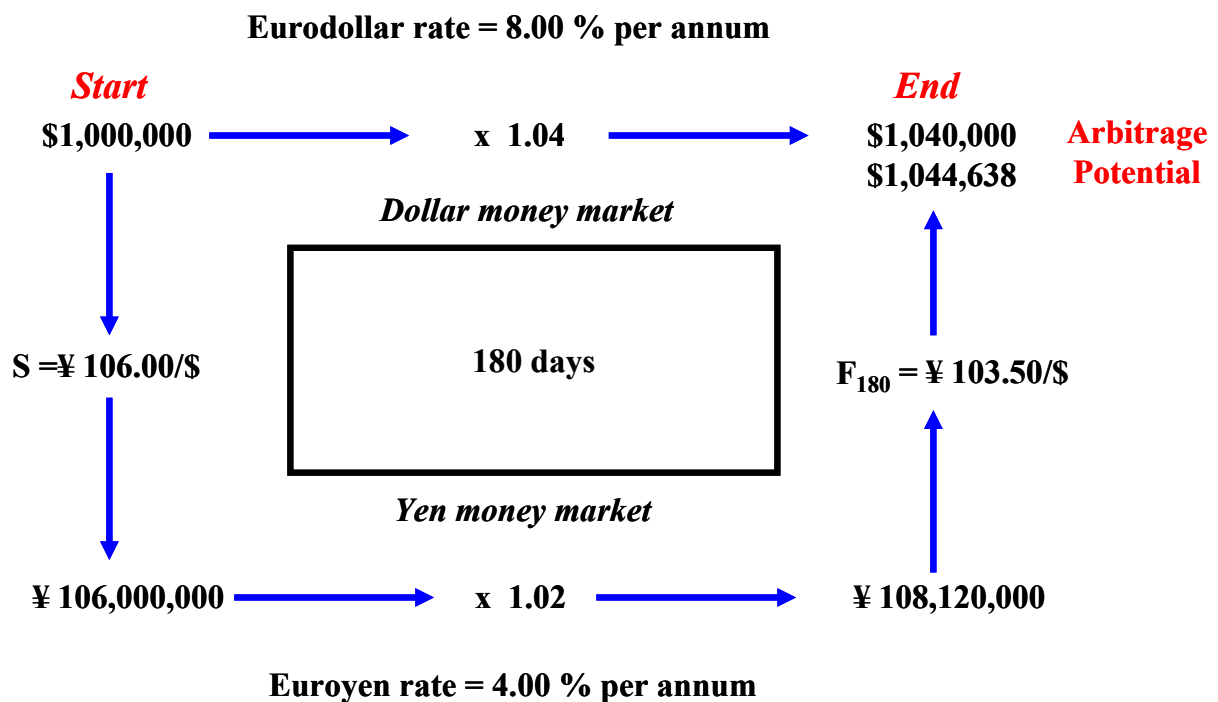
Eurodollar rate = 8.00 % per annum

Start

End

$1,000,000

x 1.04

$1,040,000
$1,044,638

Arbitrage Potential

Dollar money market

180 days

S =¥ 106.00/$

$F_{180}$ = ¥ 103.50/$

Yen money market

¥ 106,000,000

x 1.02

¥ 108,120,000

Euroyen rate = 4.00 % per annum